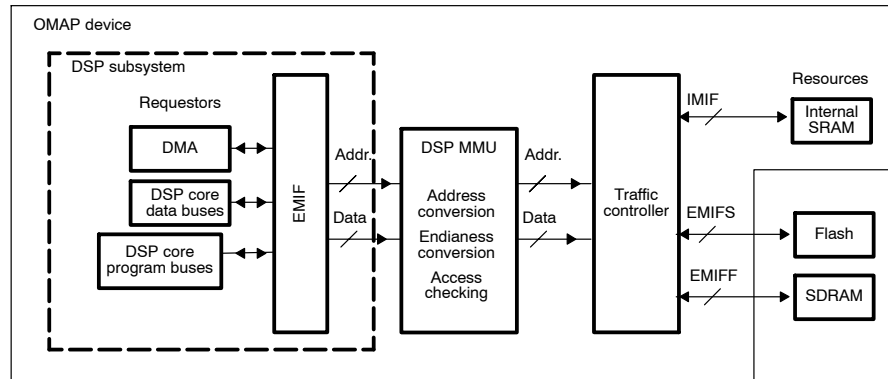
OMAP device

DSP subsystem

Requestors

DMA

DSP core data buses

DSP core program buses

EMIF

Addr.

Data

DSP MMU

Address conversion

Endianess conversion

Access checking

Addr.

Data

Traffic controller

IMIF

EMIFS

EMIFF

Resources

Internal SRAM

Flash

SDRAM